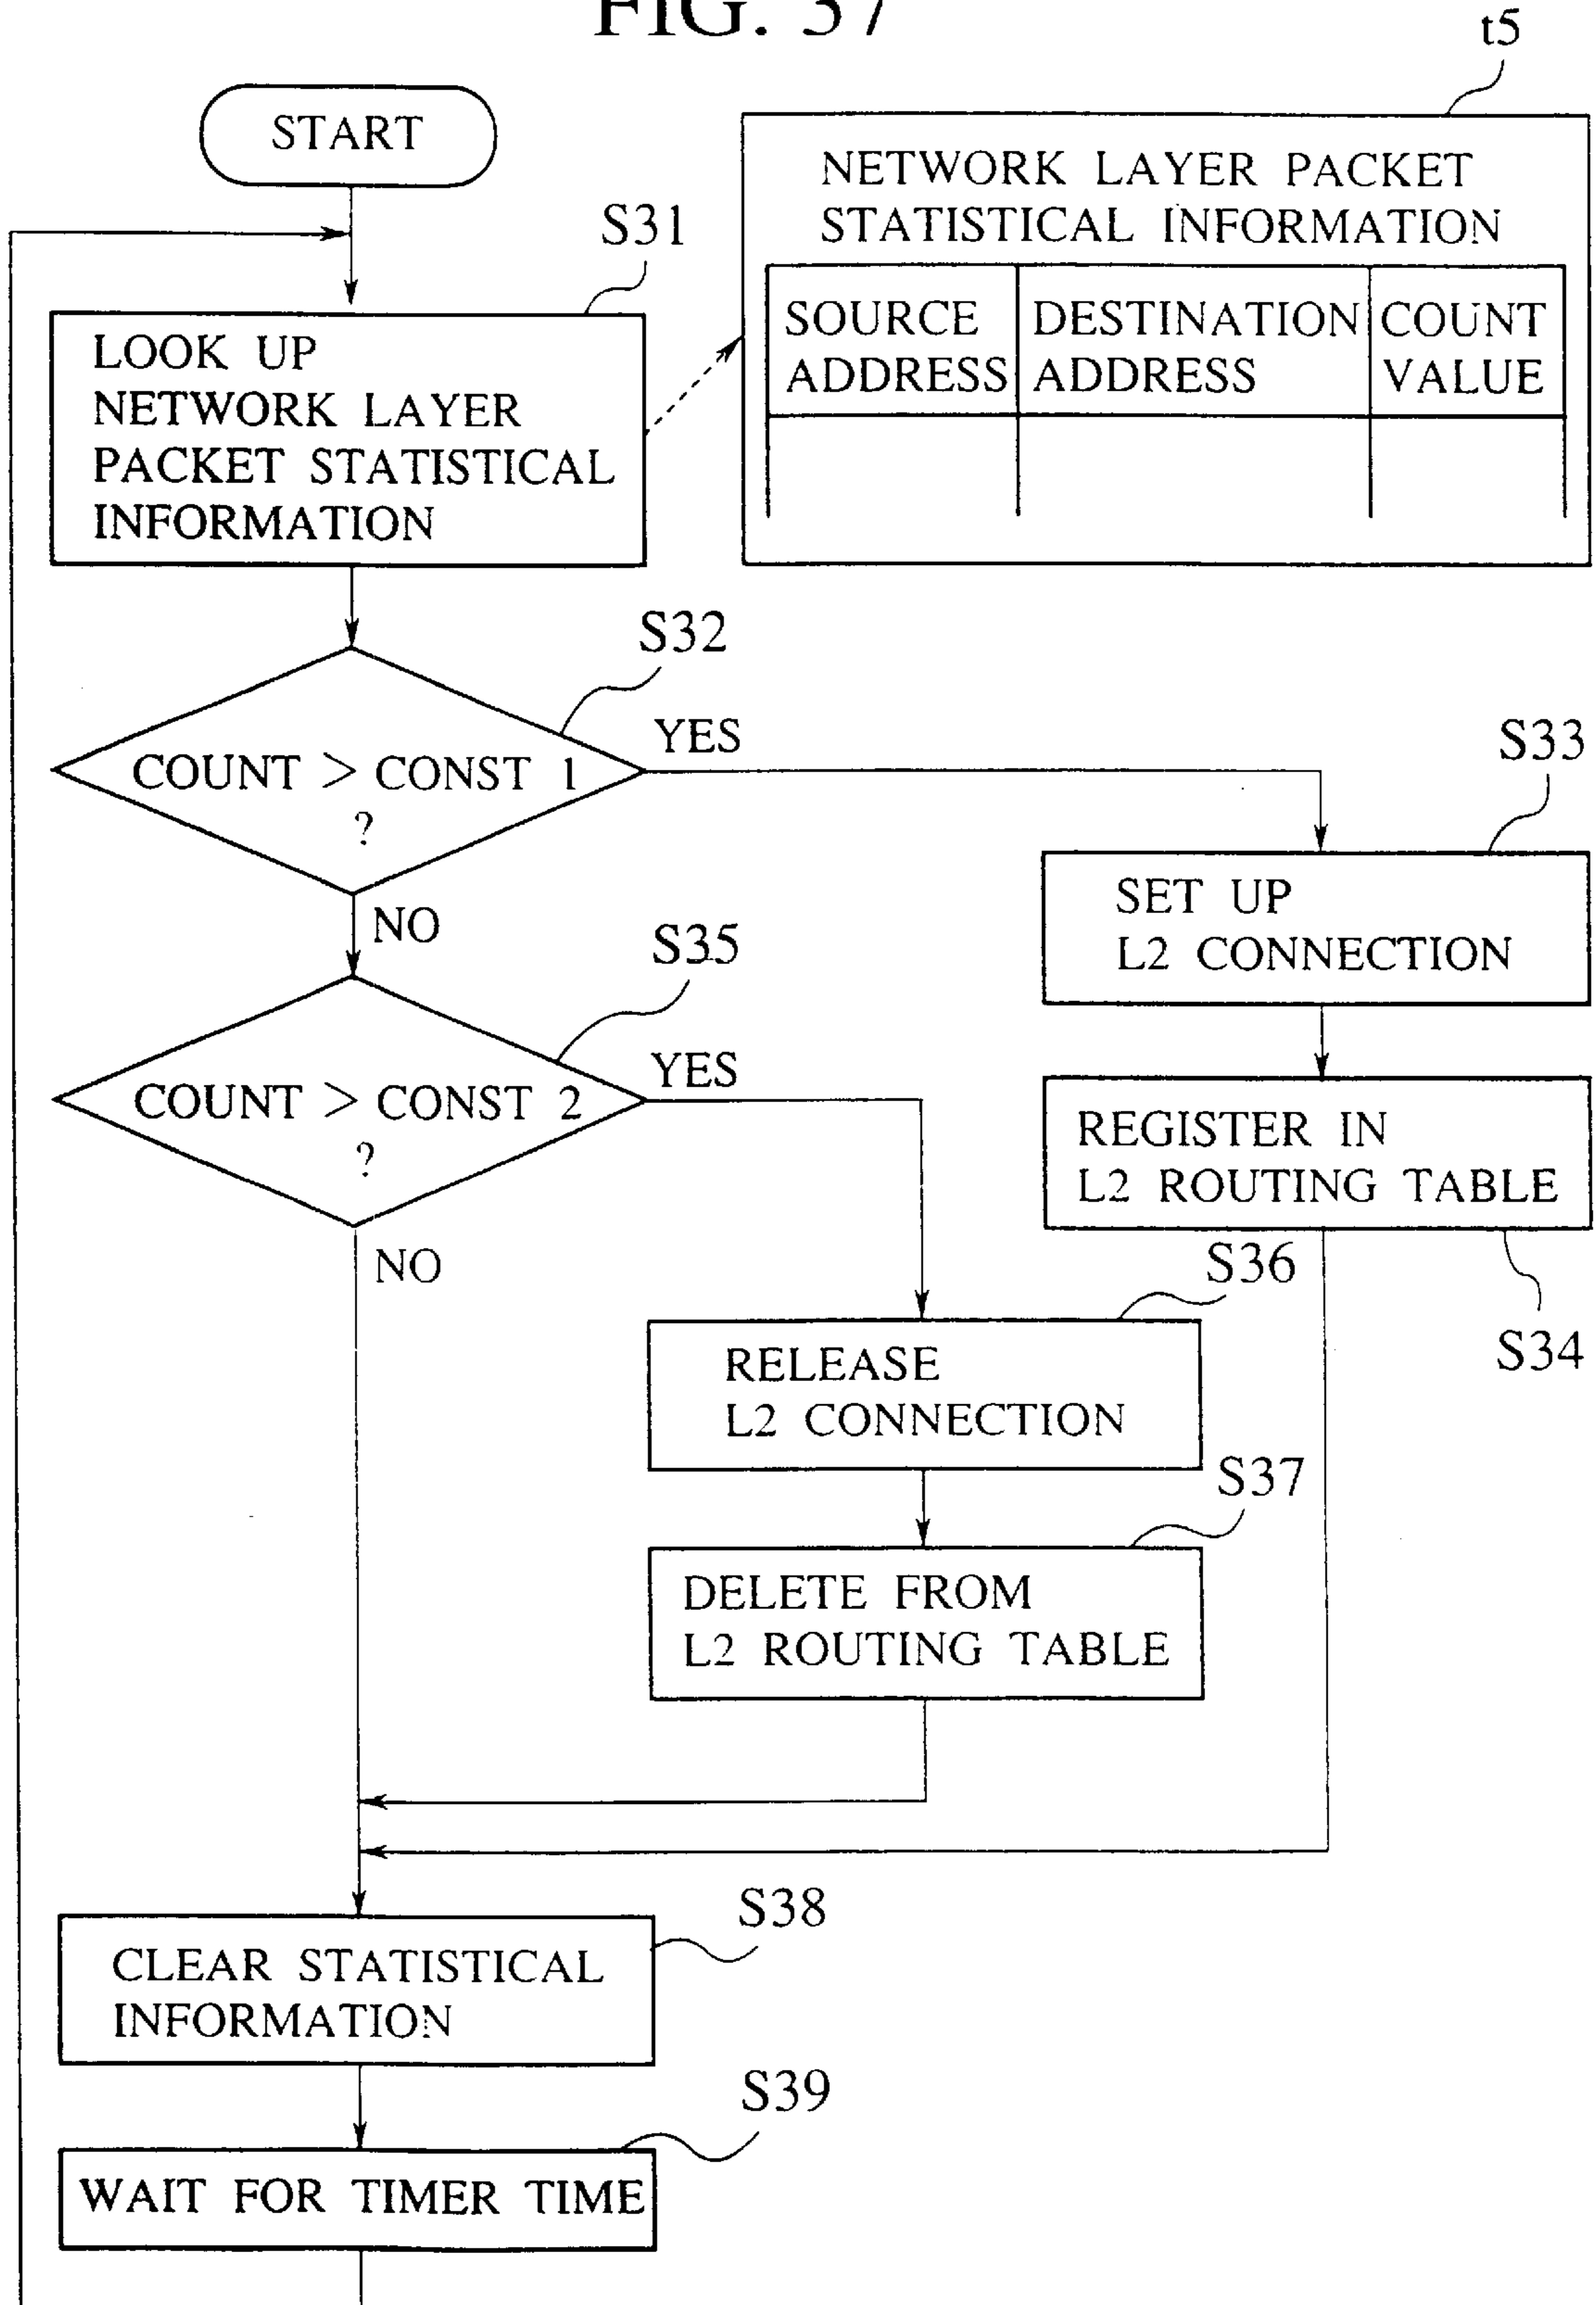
FIG. 37

t5

START

S31

LOOK UP NETWORK LAYER PACKET STATISTICAL INFORMATION

NETWORK LAYER PACKET STATISTICAL INFORMATION

| SOURCE ADDRESS | DESTINATION ADDRESS | COUNT VALUE |
|---|---|---|
| | | |

S32

COUNT > CONST 1 ?

YES

S33

SET UP L2 CONNECTION

NO

S35

COUNT > CONST 2 ?

YES

REGISTER IN L2 ROUTING TABLE

S34

NO

S36

RELEASE L2 CONNECTION

S37

DELETE FROM L2 ROUTING TABLE

S38

CLEAR STATISTICAL INFORMATION

S39

WAIT FOR TIMER TIME